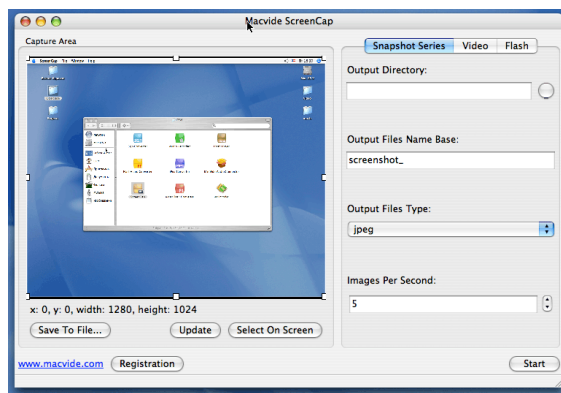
Macvide ScreenCap

Capture Area

x: 0, y: 0, width: 1280, height: 1024

Save To File...

Update

Select On Screen

Snapshot Series

Video

Flash

Output Directory:

Output Files Name Base:

screenshot_

Output Files Type:

jpeg

Images Per Second:

5

www.macvide.com

Registration

Start